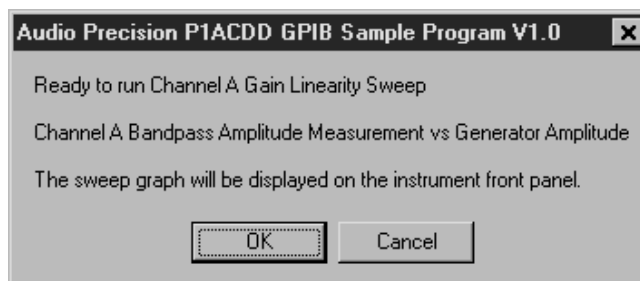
Audio Precision P1ACDD GPIB Sample Program V1.0

Ready to run Channel A Gain Linearity Sweep

Channel A Bandpass Amplitude Measurement vs Generator Amplitude

The sweep graph will be displayed on the instrument front panel.

OK

Cancel